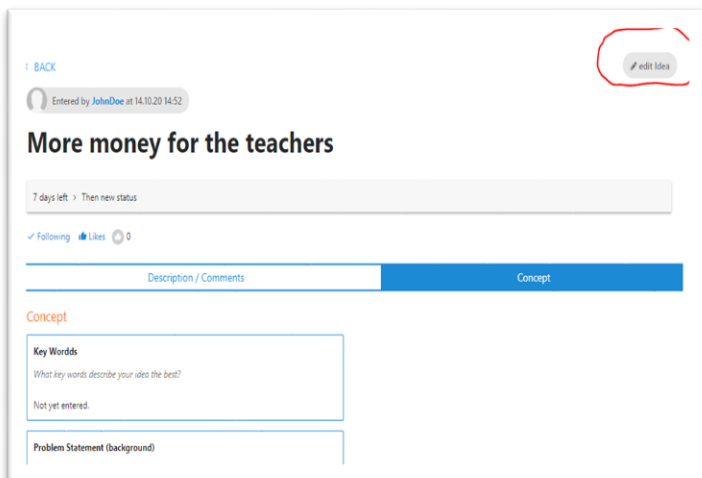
‹ BACK

edit Idea

Entered by JohnDoe at 14.10.20 14:52

More money for the teachers

7 days left › Then new status

✓ Following Likes 0

Description / Comments

Concept

Concept

Key Wordds

What key words describe your idea the best?

Not yet entered.

Problem Statement (background)